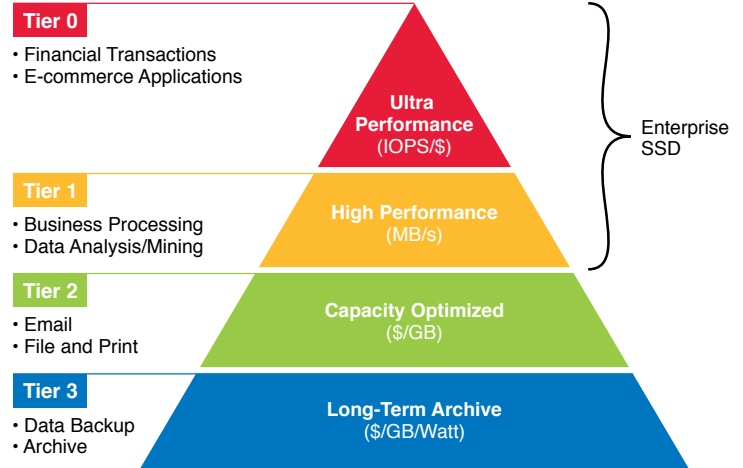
Tier 0

• Financial Transactions
• E-commerce Applications

Ultra Performance (IOPS/$)

Enterprise SSD

Tier 1

• Business Processing
• Data Analysis/Mining

High Performance (MB/s)

Tier 2

• Email
• File and Print

Capacity Optimized ($/GB)

Tier 3

• Data Backup
• Archive

Long-Term Archive ($/GB/Watt)